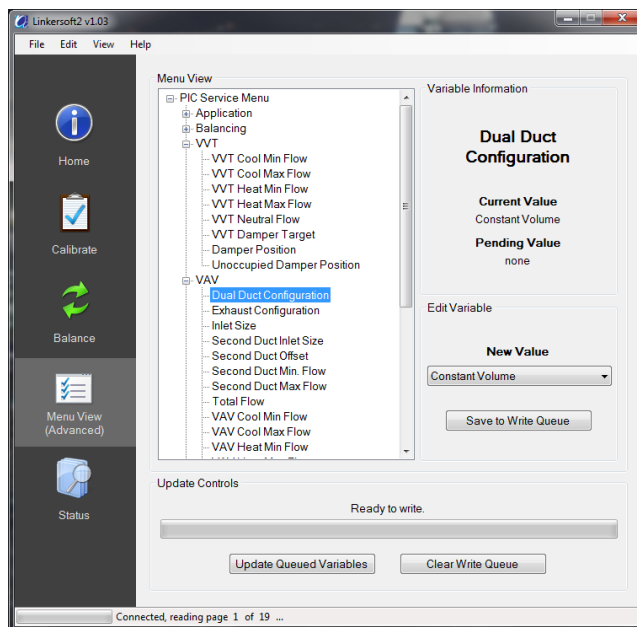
Linkersoft2 v1.03

File Edit View Help

Home

Calibrate

Balance

Menu View (Advanced)

Status

Menu View

PIC Service Menu
Application
Balancing
VVT
VVT Cool Min Flow
VVT Cool Max Flow
VVT Heat Min Flow
VVT Heat Max Flow
VVT Neutral Flow
VVT Damper Target
Damper Position
Unoccupied Damper Position
VAV
Dual Duct Configuration
Exhaust Configuration
Inlet Size
Second Duct Inlet Size
Second Duct Offset
Second Duct Min. Flow
Second Duct Max Flow
Total Flow
VAV Cool Min Flow
VAV Cool Max Flow
VAV Heat Min Flow
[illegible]

Variable Information

Dual Duct Configuration

Current Value
Constant Volume

Pending Value
none

Edit Variable

New Value

Constant Volume

Save to Write Queue

Update Controls

Ready to write.

Update Queued Variables

Clear Write Queue

Connected, reading page 1 of 19 ...